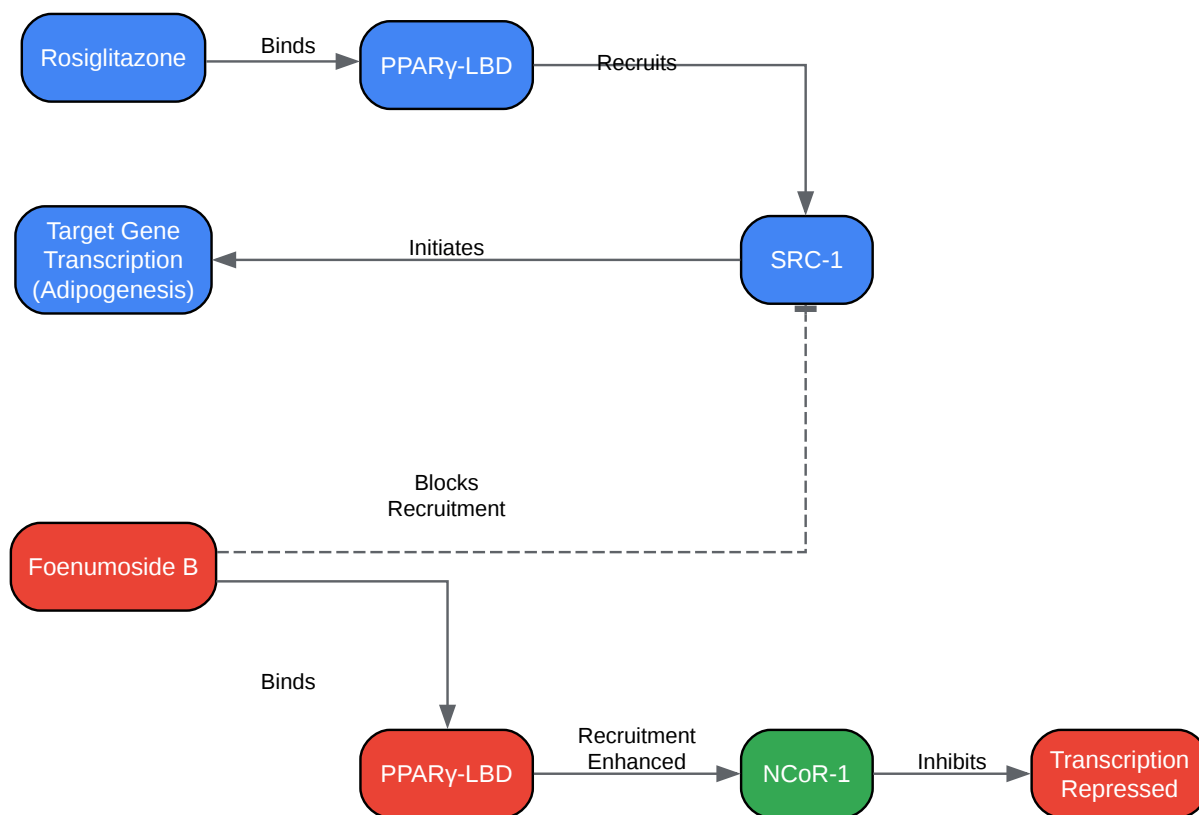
Rosiglitazone

Binds

PPARγ-LBD

Recruits

Target Gene Transcription (Adipogenesis)

Initiates

SRC-1

Blocks Recruitment

Foenumoside B

Binds

PPARγ-LBD

Recruitment Enhanced

NCoR-1

Inhibits

Transcription Repressed